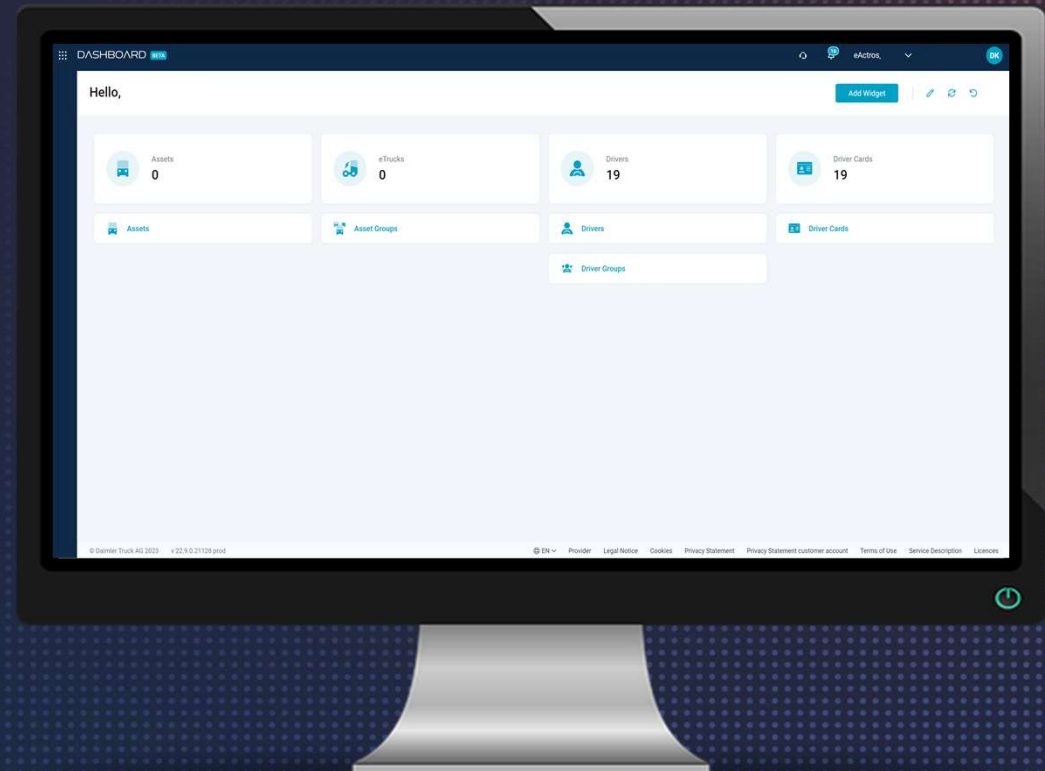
DASHBOARD BETA

19 eActros, DK

Hello,

Add Widget

Assets
0

eTrucks
0

Drivers
19

Driver Cards
19

Assets

Asset Groups

Drivers

Driver Cards

Driver Groups

© Daimler Truck AG 2023 v 22.9.0.21128 prod

EN Provider Legal Notice Cookies Privacy Statement Privacy Statement customer account Terms of Use Service Description Licences